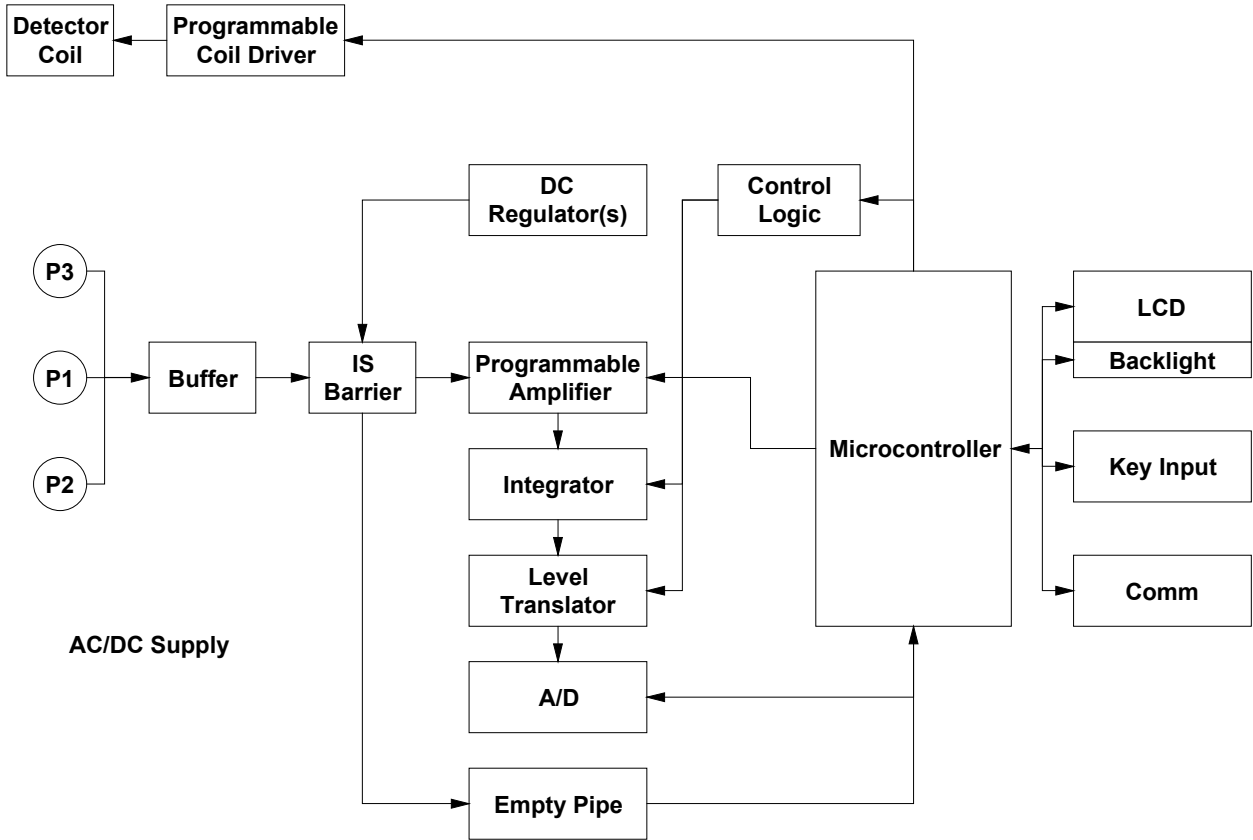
Detector Coil

Programmable Coil Driver

DC Regulator(s)

Control Logic

P3

P1

P2

Buffer

IS Barrier

Programmable Amplifier

Integrator

Level Translator

A/D

Empty Pipe

Microcontroller

LCD

Backlight

Key Input

Comm

AC/DC Supply